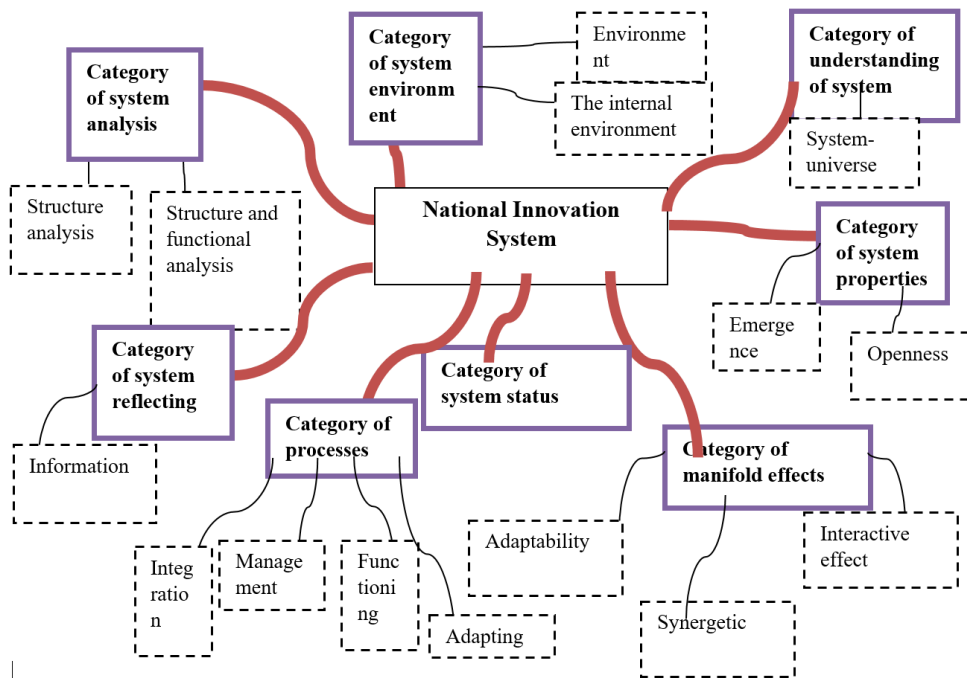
National Innovation System

Category of system analysis

Structure analysis

Structure and functional analysis

Category of system environment

Environment

The internal environment

Category of understanding of system

System-universe

Category of system properties

Emergence

Openness

Category of system reflecting

Information

Category of processes

Integration

Management

Functioning

Adapting

Category of system status

Category of manifold effects

Adaptability

Synergetic

Interactive effect